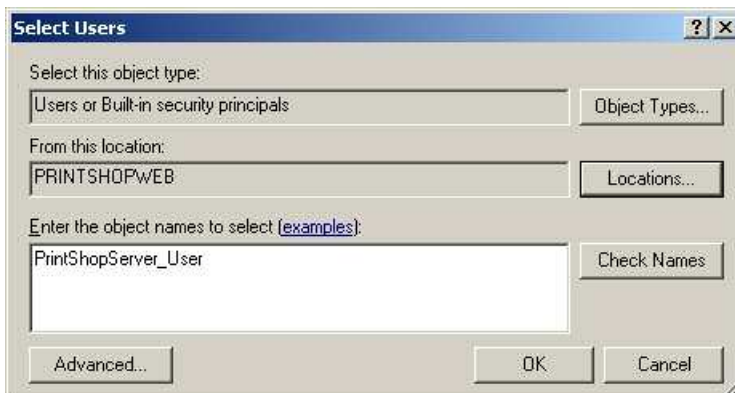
Select Users

?

X

Select this object type:

Users or Built-in security principals

Object Types...

From this location:

PRINTSHOPWEB

Locations...

Enter the object names to select (examples):

PrintShopServer_User

Check Names

Advanced...

OK

Cancel